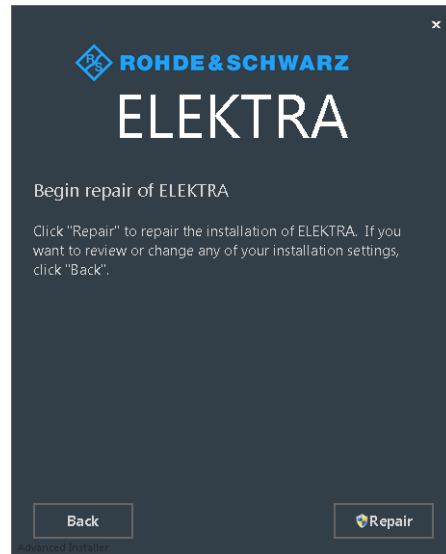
×

ROHDE&SCHWARZ

ELEKTRA

Begin repair of ELEKTRA

Click "Repair" to repair the installation of ELEKTRA. If you want to review or change any of your installation settings, click "Back".

Back

Repair

Advanced Installer